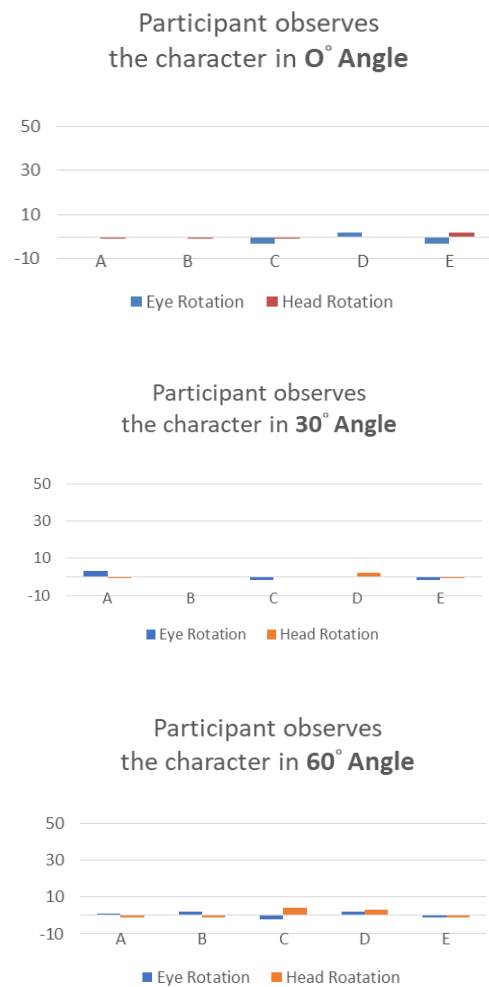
Participant observes the character in **O° Angle**

50
30
10
-10

A B C D E

Eye Rotation Head Rotation

Participant observes the character in **30° Angle**

50
30
10
-10

A B C D E

Eye Rotation Head Rotation

Participant observes the character in **60° Angle**

50
30
10
-10

A B C D E

Eye Rotation Head Roatation